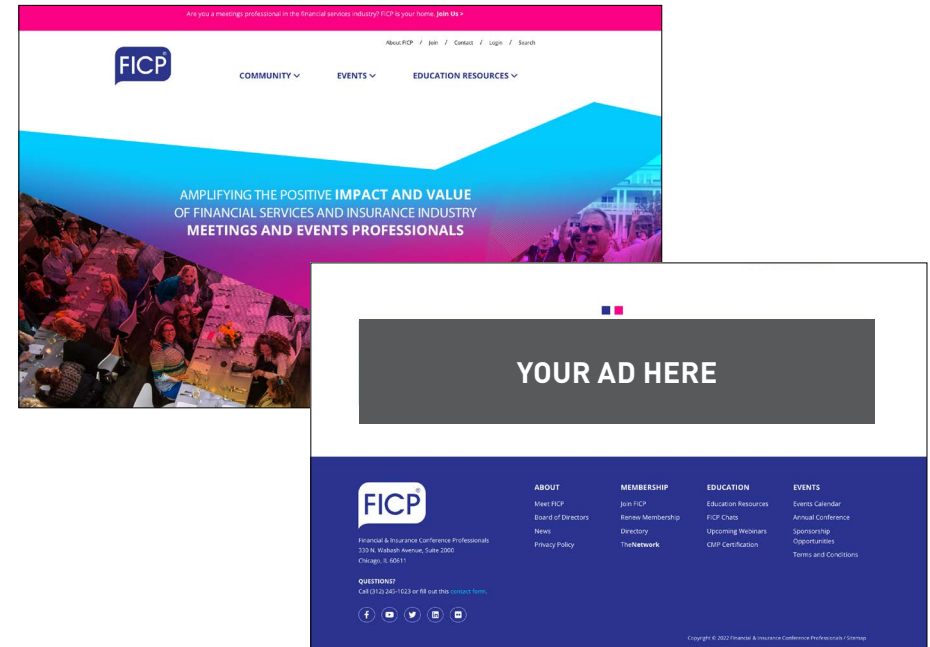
Are you a meetings professional in the financial services industry? FICP is your home. Join Us >

About FICP / Join / Contact / Login / Search

FICP

COMMUNITY EVENTS EDUCATION RESOURCES

AMPLIFYING THE POSITIVE IMPACT AND VALUE OF FINANCIAL SERVICES AND INSURANCE INDUSTRY MEETINGS AND EVENTS PROFESSIONALS

YOUR AD HERE

FICP

Financial & Insurance Conference Professionals
330 N. Wabash Avenue, Suite 2000
Chicago, IL 60611

QUESTIONS?
Call (312) 245-1023 or fill out this contact form.

ABOUT
Meet FICP
Board of Directors
News
Privacy Policy

MEMBERSHIP
Join FICP
Renew Membership
Directory
TheNetwork

EDUCATION
Education Resources
FICP Chats
Upcoming Webinars
CMP Certification

EVENTS
Events Calendar
Annual Conference
Sponsorship Opportunities
Terms and Conditions

Copyright © 2022 Financial & Insurance Conference Professionals / Sitemap